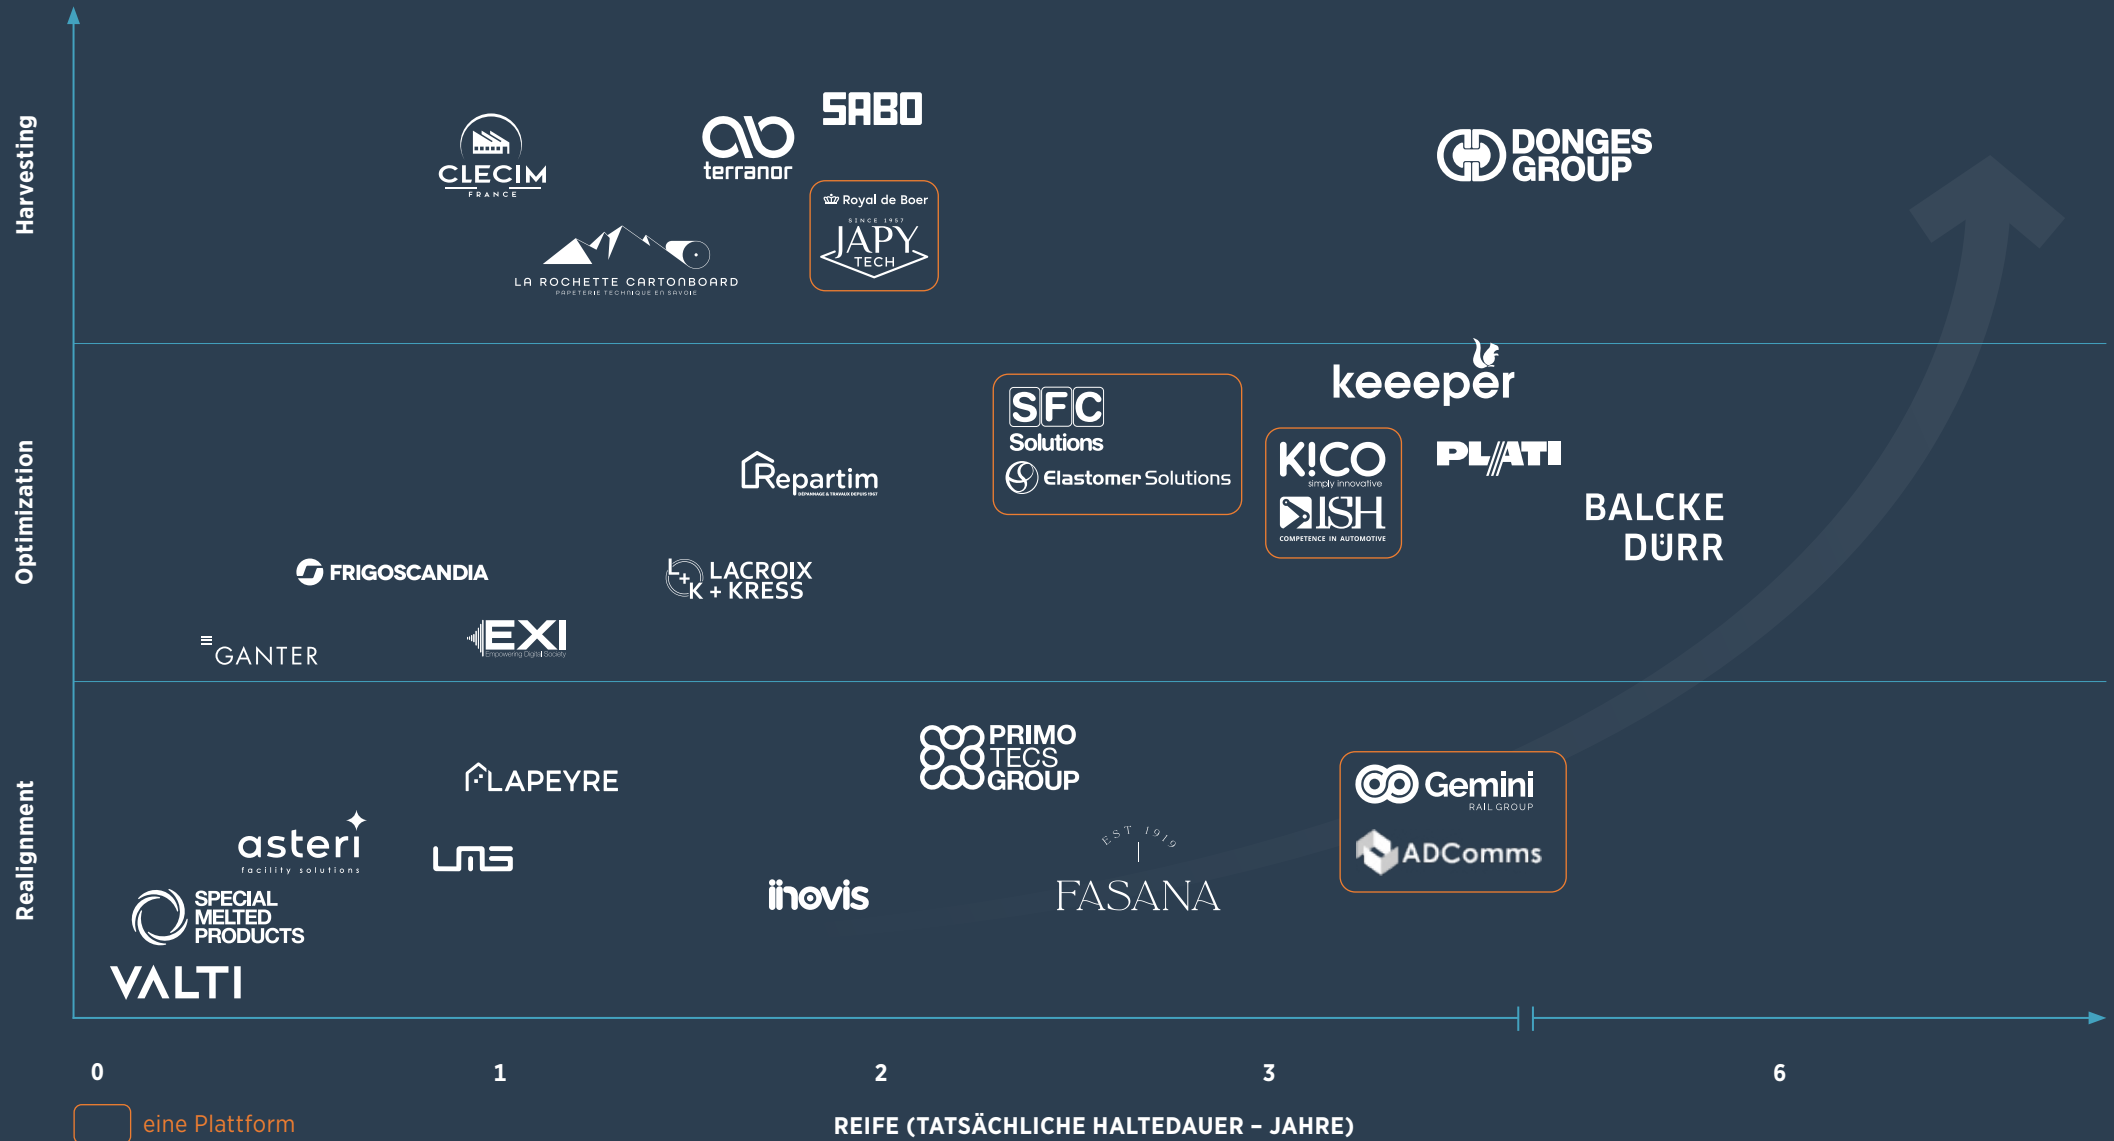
Harvesting

CLECIM FRANCE

terranor

SABO

DONGES GROUP

LA ROCHETTE CARTONBOARD PAPETERIE TECHNIQUE EN SAVOIE

Royal de Boer

SINCE 1957 JAPY TECH

Optimization

keeeper

SFC Solutions

Elastomer Solutions

K!CO simply innovative

ISH COMPETENCE IN AUTOMOTIVE

PLATI

Repartim

BALCKE DÜRR

FRIGOSCANDIA

LACROIX K + KRESS

GANTER

EXI Empowering Digital Society

Realignment

PRIMO TECS GROUP

LAPEYRE

asteri facility solutions

LMS

EST 1919

Gemini RAIL GROUP

ADComms

inovis

FASANA

SPECIAL MELTED PRODUCTS

VALTI

0

1

2

3

6

eine Plattform

REIFE (TATSÄCHLICHE HALTEDAUER – JAHRE)